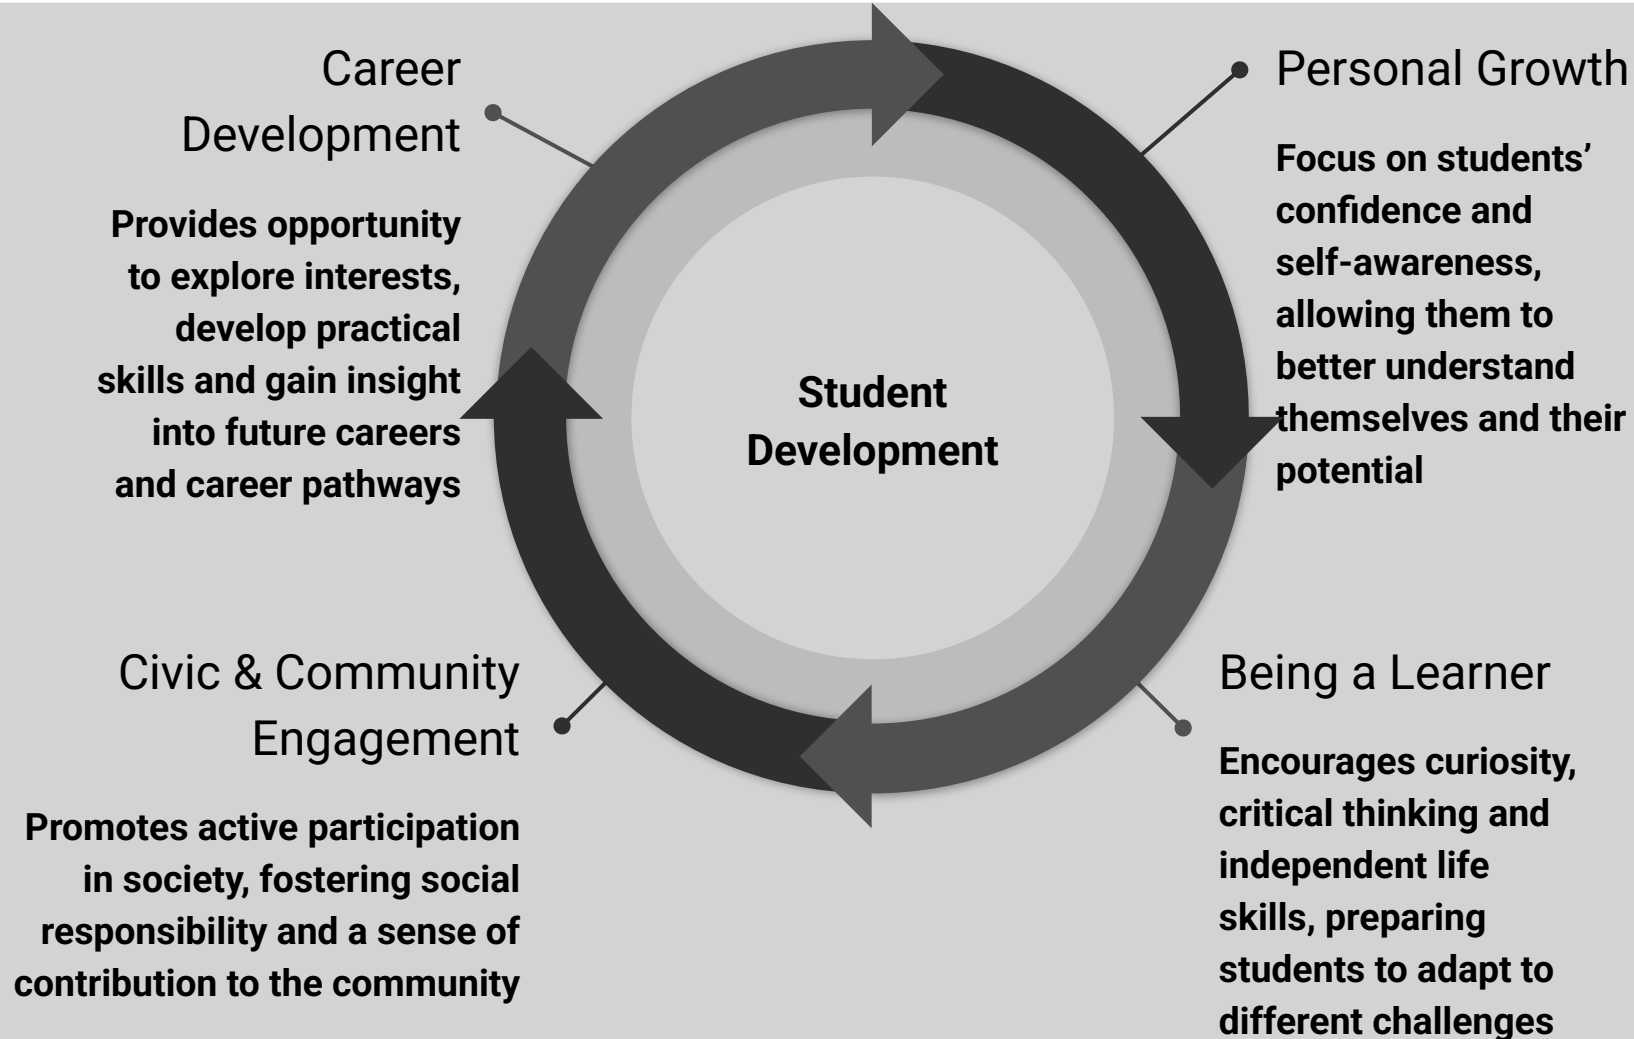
Student Development

Career Development

Provides opportunity to explore interests, develop practical skills and gain insight into future careers and career pathways

Personal Growth

Focus on students' confidence and self-awareness, allowing them to better understand themselves and their potential

Civic & Community Engagement

Promotes active participation in society, fostering social responsibility and a sense of contribution to the community

Being a Learner

Encourages curiosity, critical thinking and independent life skills, preparing students to adapt to different challenges